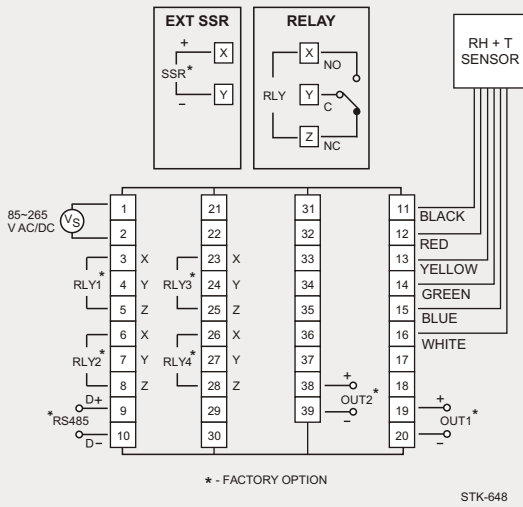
EXT SSR

+
SSR*
X
Y
–

RELAY

X NO
RLY
Y C
Z NC

RH + T
SENSOR

85~265
V AC/DC
VS

1
2
3 X
RLY1*
4 Y
5 Z
6 X
RLY2*
7 Y
8 Z
D+
*RS485
9
10
D–

21
22
23 X
RLY3*
24 Y
25 Z
26 X
RLY4*
27 Y
28 Z
29
30

31
32
33
34
35
36
37
38 +
OUT2*
39 –

11 BLACK
12 RED
13 YELLOW
14 GREEN
15 BLUE
16 WHITE
17
18
19 +
OUT1*
20 –

* - FACTORY OPTION

STK-648